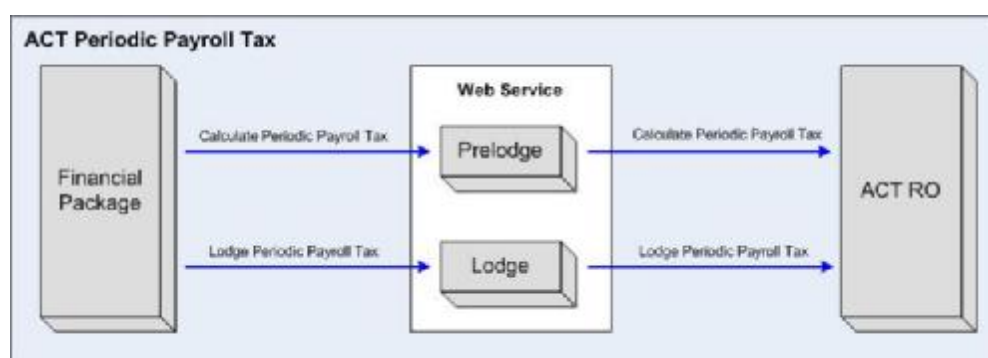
ACT Periodic Payroll Tax

Financial Package

Web Service

Calculate Periodic Payroll Tax

Prelodge

Calculate Periodic Payroll Tax

Lodge Periodic Payroll Tax

Lodge

Lodge Periodic Payroll Tax

ACT RO